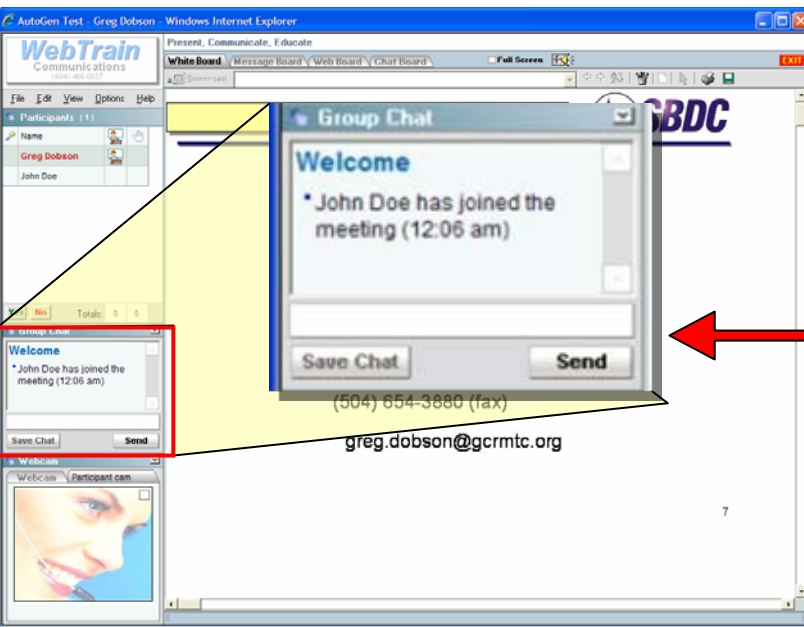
AutoGen Test - Greg Dobson - Windows Internet Explorer

WebTrain
Communications
(504) 400.0027

File Edit View Options Help

Participants (1)

Name

Greg Dobson

John Doe

Yes No Totals: 0 0

Group Chat

Welcome

• John Doe has joined the meeting (12:06 am)

Save Chat Send

Webcam

Webcam Participant cam

Present, Communicate, Educate

White Board Message Board Web Board Chat Board Full Screen

EXIT

Group Chat

Welcome

• John Doe has joined the meeting (12:06 am)

Save Chat Send

SBDC

(504) 654-3880 (fax)

greg.dobson@gcrmtc.org

7